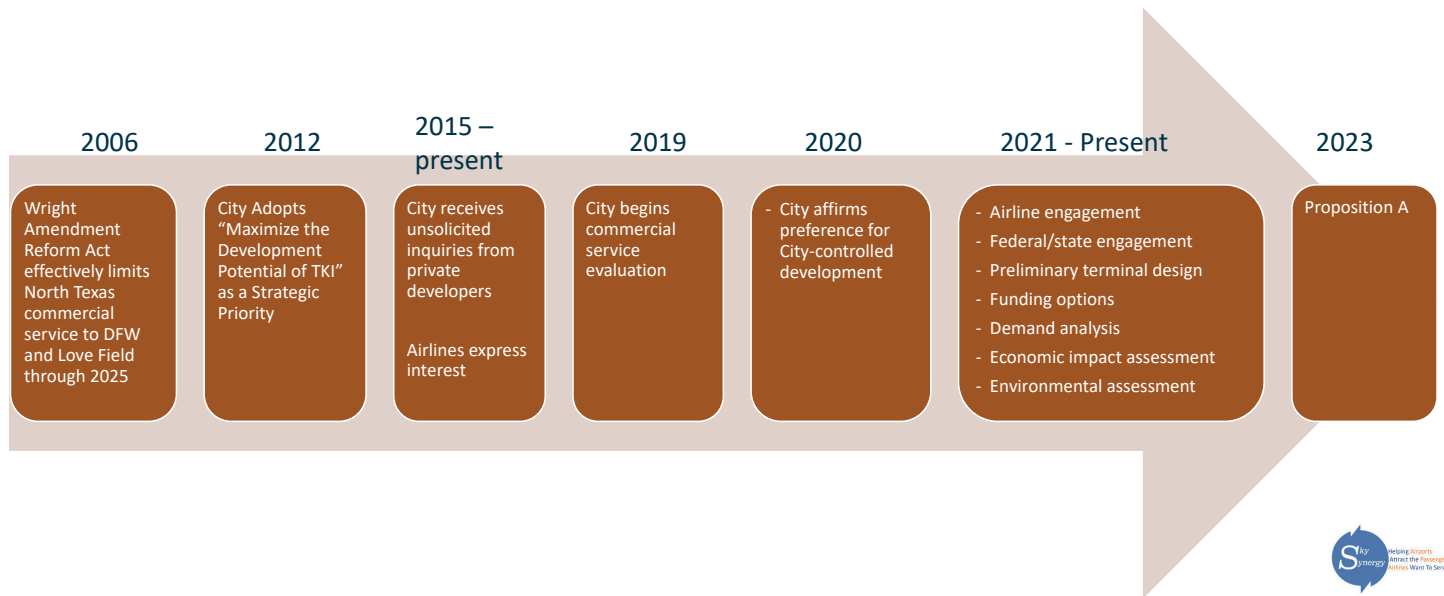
2006

Wright Amendment Reform Act effectively limits North Texas commercial service to DFW and Love Field through 2025

2012

City Adopts "Maximize the Development Potential of TKI" as a Strategic Priority

2015 – present

City receives unsolicited inquiries from private developers

Airlines express interest

2019

City begins commercial service evaluation

2020

- City affirms preference for City-controlled development

2021 - Present

- Airline engagement
- Federal/state engagement
- Preliminary terminal design
- Funding options
- Demand analysis
- Economic impact assessment
- Environmental assessment

2023

Proposition A

Sky Synergy
Helping Airports Attract the Passenge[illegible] Airlines Want To Ser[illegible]